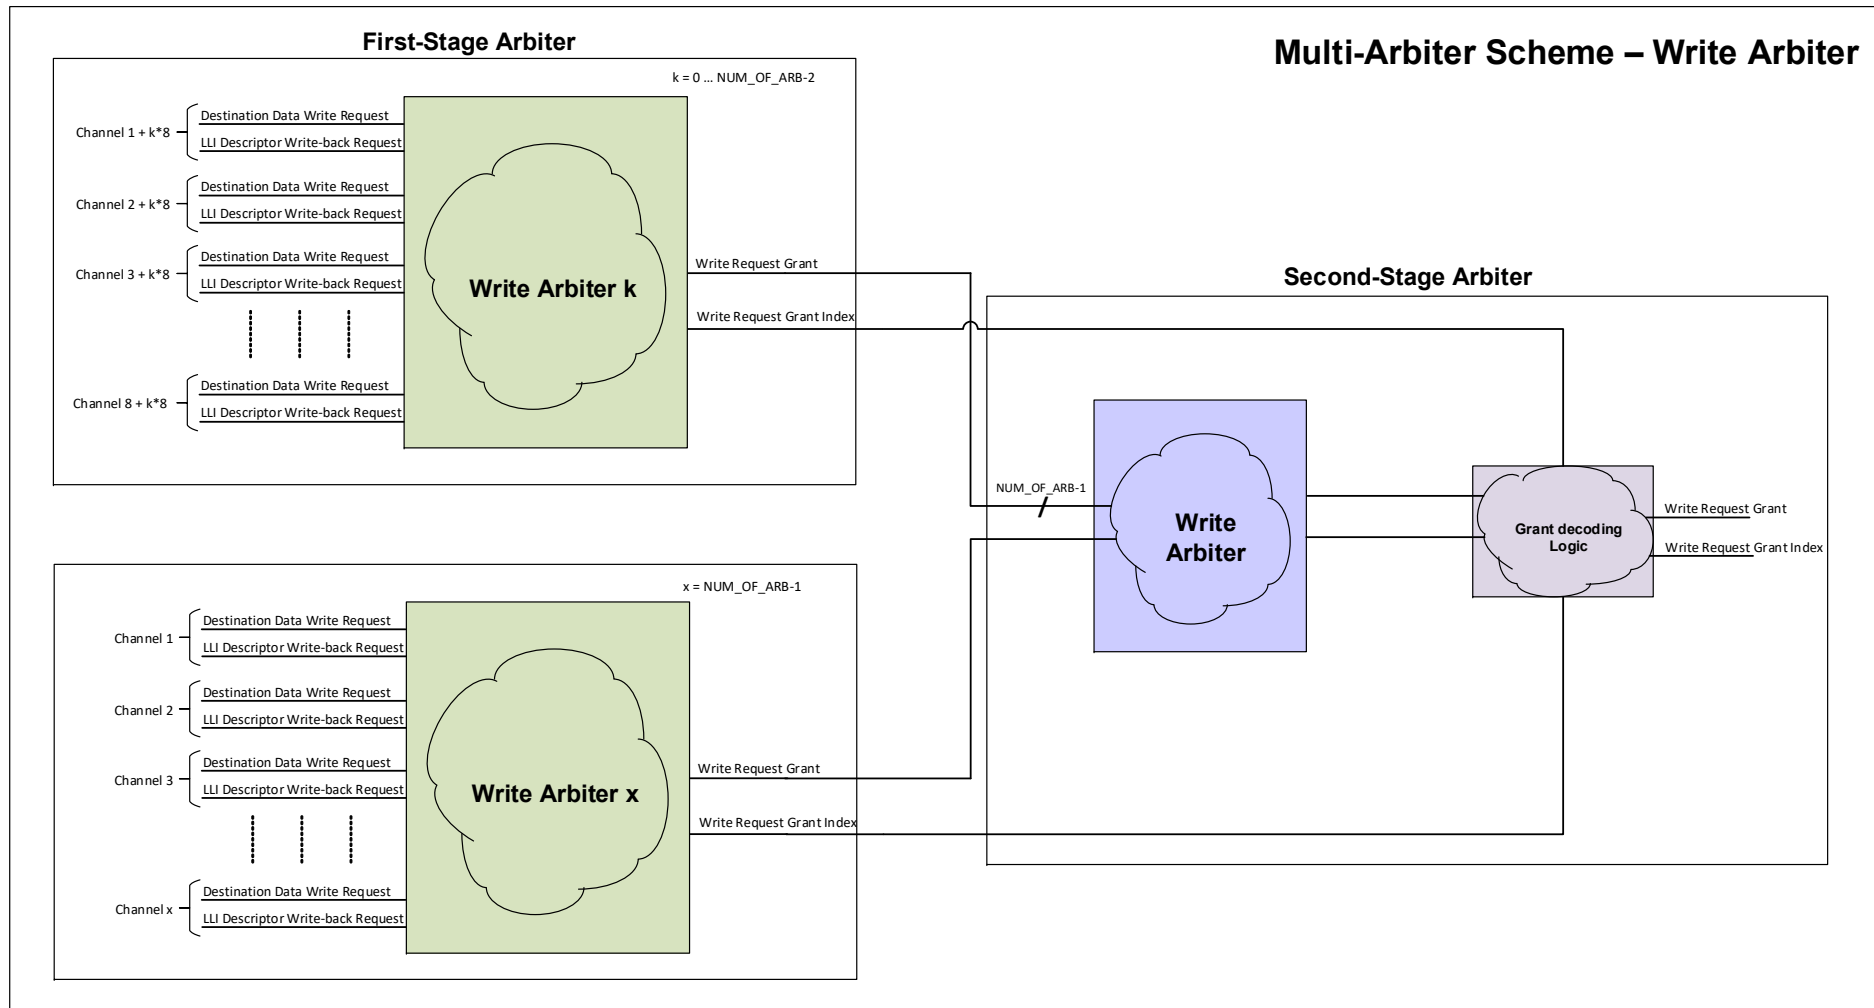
First-Stage Arbiter

Multi-Arbiter Scheme – Write Arbiter

k = 0 ... NUM_OF_ARB-2

Channel 1 + k*8
Destination Data Write Request
LLI Descriptor Write-back Request

Channel 2 + k*8
Destination Data Write Request
LLI Descriptor Write-back Request

Channel 3 + k*8
Destination Data Write Request
LLI Descriptor Write-back Request

Channel 8 + k*8
Destination Data Write Request
LLI Descriptor Write-back Request

Write Arbiter k

Write Request Grant
Write Request Grant Index

Second-Stage Arbiter

NUM_OF_ARB-1

Write Arbiter

Grant decoding Logic

Write Request Grant
Write Request Grant Index

x = NUM_OF_ARB-1

Channel 1
Destination Data Write Request
LLI Descriptor Write-back Request

Channel 2
Destination Data Write Request
LLI Descriptor Write-back Request

Channel 3
Destination Data Write Request
LLI Descriptor Write-back Request

Channel x
Destination Data Write Request
LLI Descriptor Write-back Request

Write Arbiter x

Write Request Grant
Write Request Grant Index